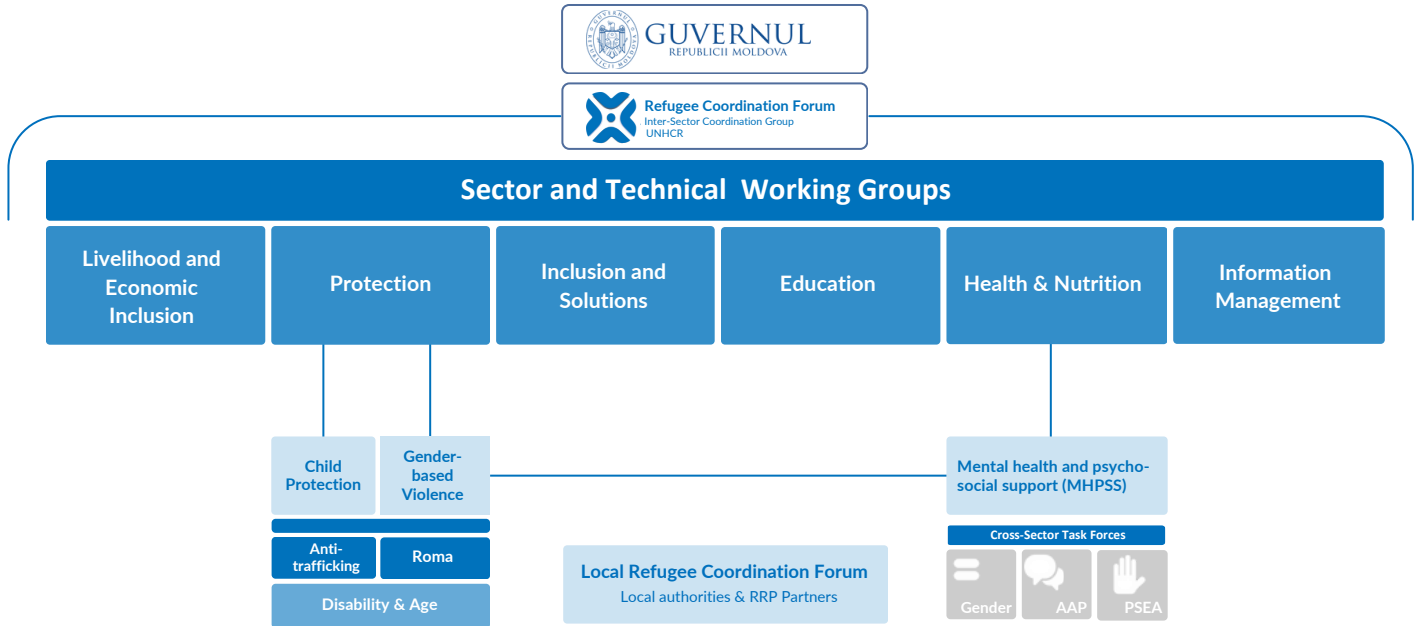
GUVERNUL
REPUBLICII MOLDOVA

Refugee Coordination Forum
Inter-Sector Coordination Group
UNHCR

Sector and Technical Working Groups

Livelihood and Economic Inclusion

Protection

Inclusion and Solutions

Education

Health & Nutrition

Information Management

Child Protection

Gender-based Violence

Anti-trafficking

Roma

Disability & Age

Local Refugee Coordination Forum
Local authorities & RRP Partners

Mental health and psycho-social support (MHPSS)

Cross-Sector Task Forces

Gender

AAP

PSEA